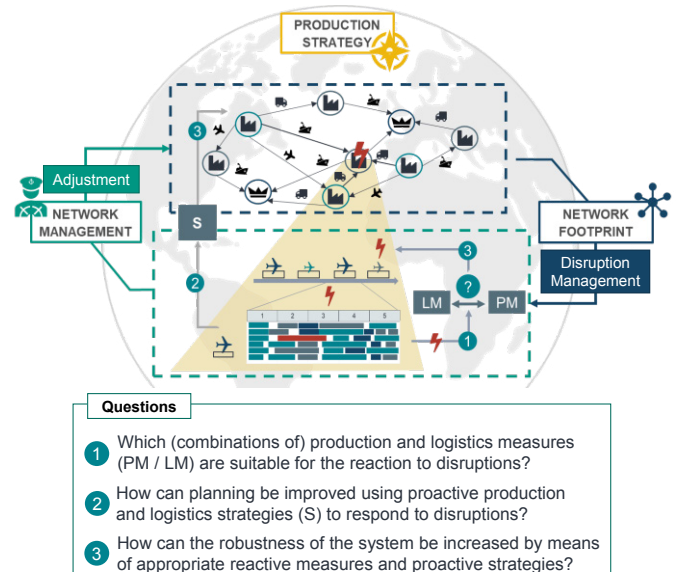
PRODUCTION STRATEGY

3

Adjustment

NETWORK MANAGEMENT

S

2

NETWORK FOOTPRINT

Disruption Management

3

?

LM

PM

1

1 2 3 4 5

Questions

1 Which (combinations of) production and logistics measures (PM / LM) are suitable for the reaction to disruptions?

2 How can planning be improved using proactive production and logistics strategies (S) to respond to disruptions?

3 How can the robustness of the system be increased by means of appropriate reactive measures and proactive strategies?